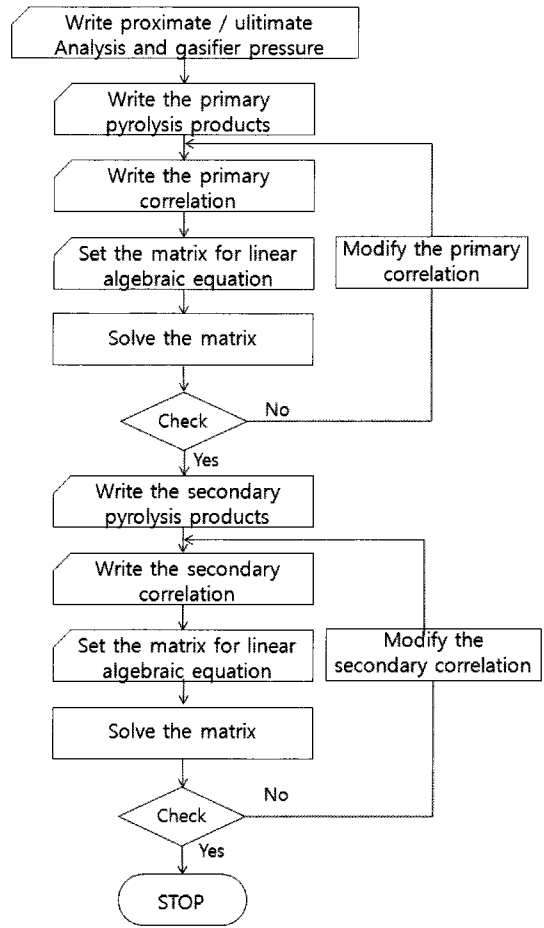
Write proximate / ulitimate Analysis and gasifier pressure

Write the primary pyrolysis products

Write the primary correlation

Set the matrix for linear algebraic equation

Modify the primary correlation

Solve the matrix

Check

No

Yes

Write the secondary pyrolysis products

Write the secondary correlation

Set the matrix for linear algebraic equation

Modify the secondary correlation

Solve the matrix

Check

No

Yes

STOP